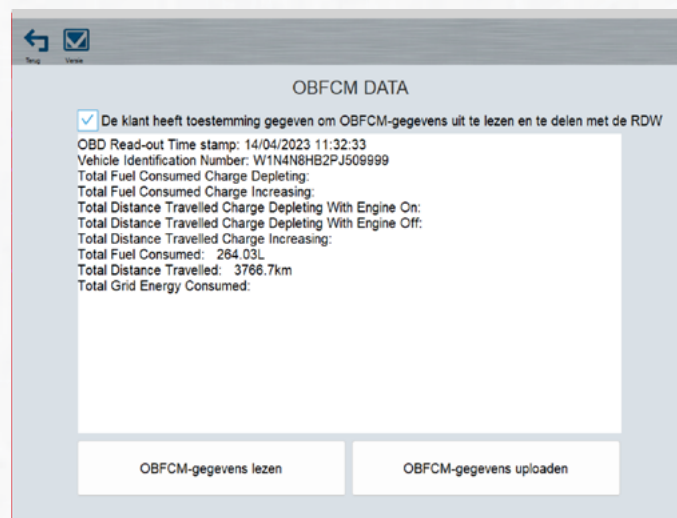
Terug Versie

OBFCM DATA

De klant heeft toestemming gegeven om OBFCM-gegevens uit te lezen en te delen met de RDW

OBD Read-out Time stamp: 14/04/2023 11:32:33
Vehicle Identification Number: W1N4N8HB2PJ509999
Total Fuel Consumed Charge Depleting:
Total Fuel Consumed Charge Increasing:
Total Distance Travelled Charge Depleting With Engine On:
Total Distance Travelled Charge Depleting With Engine Off:
Total Distance Travelled Charge Increasing:
Total Fuel Consumed: 264.03L
Total Distance Travelled: 3766.7km
Total Grid Energy Consumed:

OBFCM-gegevens lezen

OBFCM-gegevens uploaden